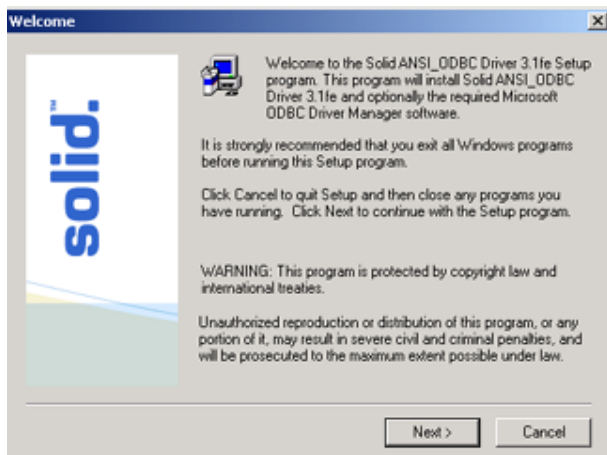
Welcome

solid.™

Welcome to the Solid ANSI_ODBC Driver 3.1fe Setup program. This program will install Solid ANSI_ODBC Driver 3.1fe and optionally the required Microsoft ODBC Driver Manager software.

It is strongly recommended that you exit all Windows programs before running this Setup program.

Click Cancel to quit Setup and then close any programs you have running. Click Next to continue with the Setup program.

WARNING: This program is protected by copyright law and international treaties.

Unauthorized reproduction or distribution of this program, or any portion of it, may result in severe civil and criminal penalties, and will be prosecuted to the maximum extent possible under law.

Next >

Cancel